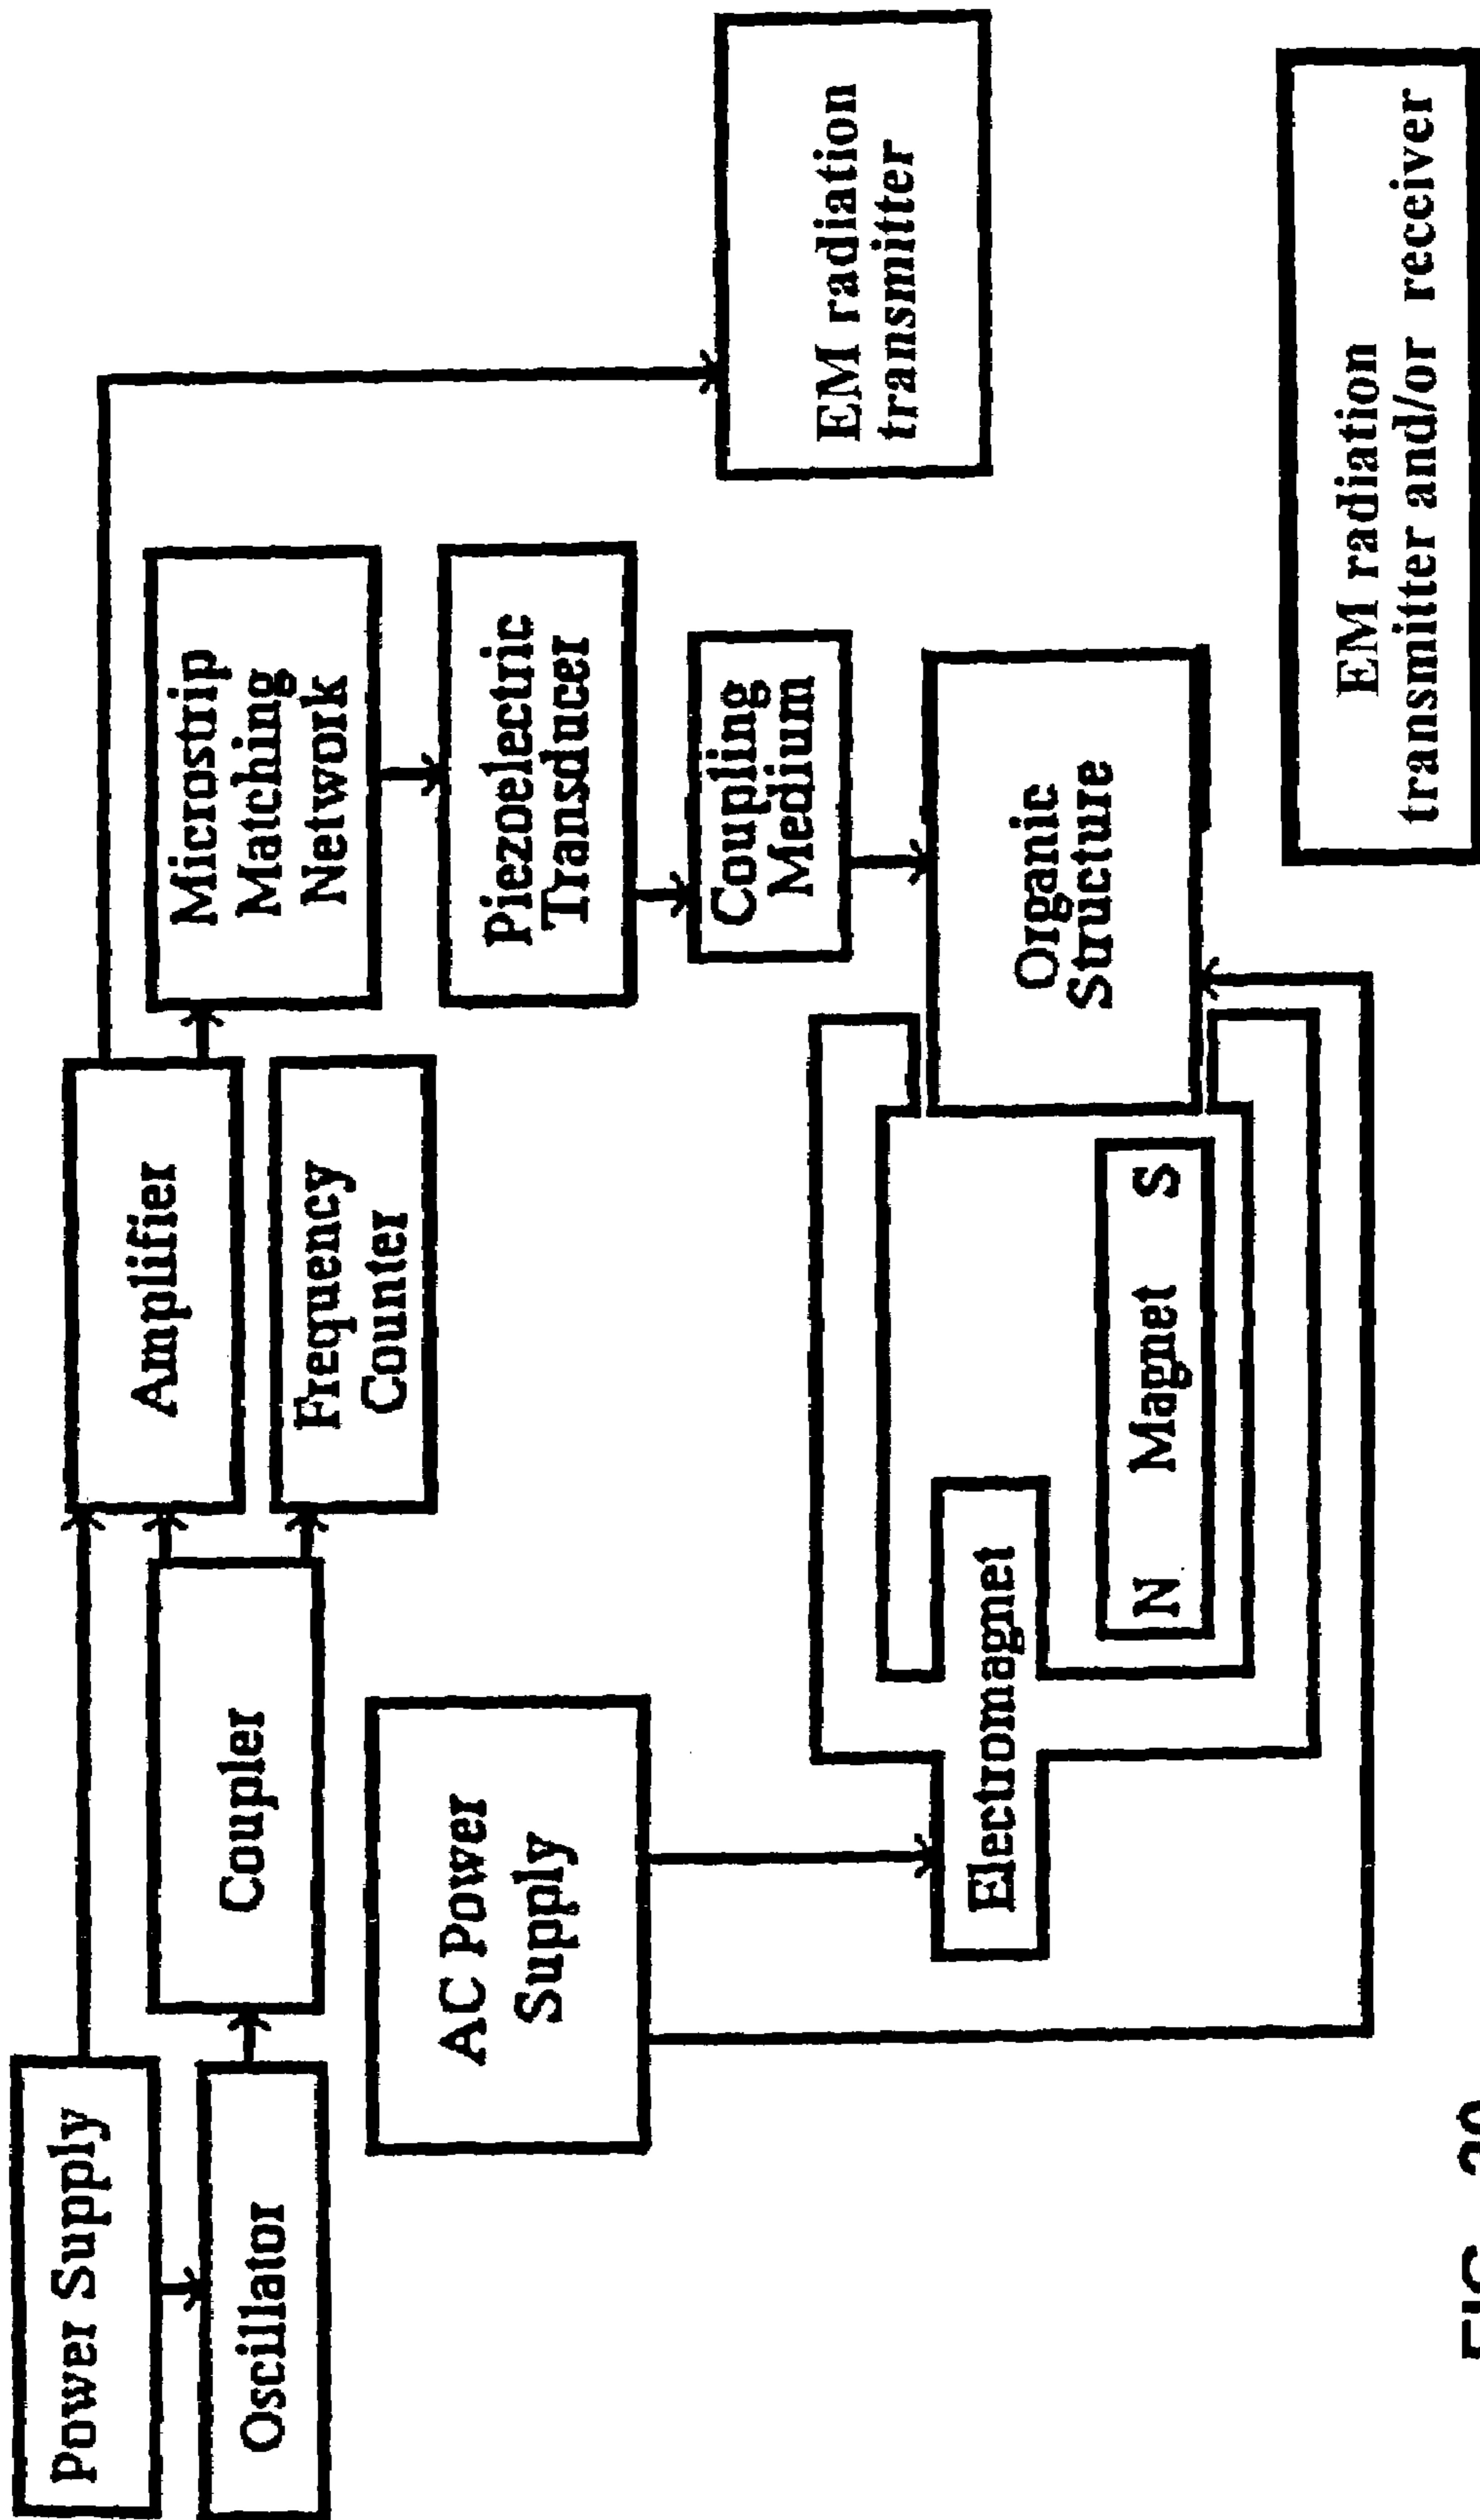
Power Supply

Oscillator

Coupler

Amplifier

Frequency Counter

Microstrip Matching Network

Piezoelectric Transducer

Coupling Medium

Organic Structure

EM radiation transmitter

AC Power Supply

Electromagnet

N Magnet S

EM radiation transmitter and/or receiver

FIG. 20